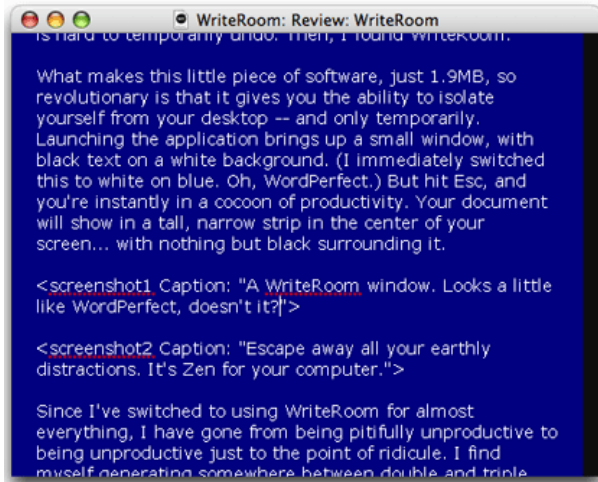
WriteRoom: Review: WriteRoom

is hard to temporarily undo. Then, I found WriteRoom.

What makes this little piece of software, just 1.9MB, so revolutionary is that it gives you the ability to isolate yourself from your desktop -- and only temporarily. Launching the application brings up a small window, with black text on a white background. (I immediately switched this to white on blue. Oh, WordPerfect.) But hit Esc, and you're instantly in a cocoon of productivity. Your document will show in a tall, narrow strip in the center of your screen... with nothing but black surrounding it.

<screenshot1 Caption: "A WriteRoom window. Looks a little like WordPerfect, doesn't it?">

<screenshot2 Caption: "Escape away all your earthly distractions. It's Zen for your computer.">

Since I've switched to using WriteRoom for almost everything, I have gone from being pitifully unproductive to being unproductive just to the point of ridicule. I find myself generating somewhere between double and triple